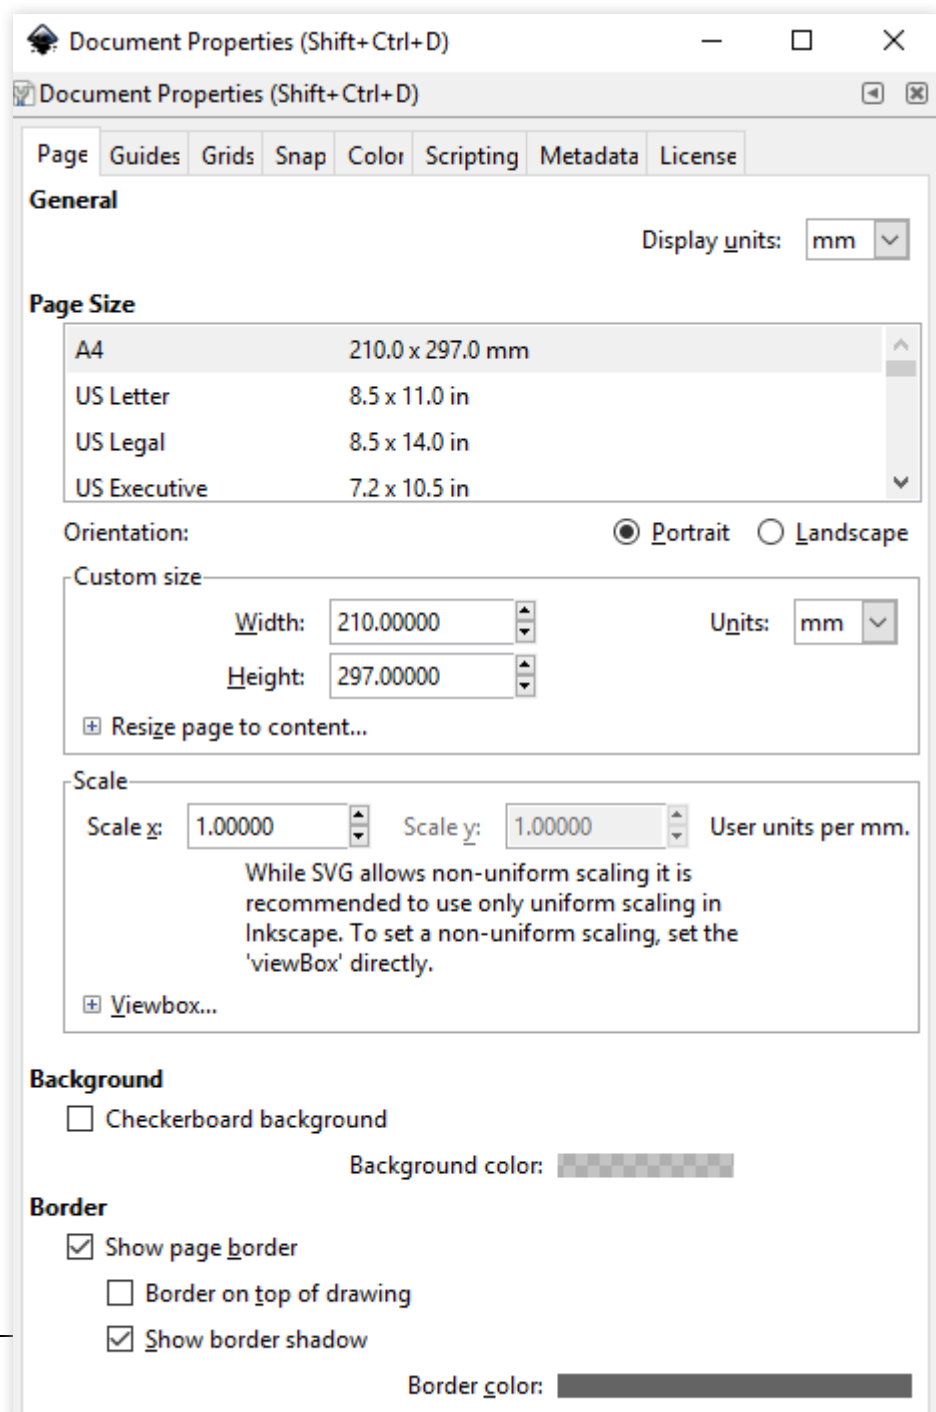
Document Properties (Shift+Ctrl+D)

Document Properties (Shift+Ctrl+D)

Page Guides Grids Snap Color Scripting Metadata License

General

Display units: mm

Page Size

| | |
|---|---|
| A4 | 210.0 x 297.0 mm |
| US Letter | 8.5 x 11.0 in |
| US Legal | 8.5 x 14.0 in |
| US Executive | 7.2 x 10.5 in |

Orientation: Portrait Landscape

Custom size

Width: 210.00000 Units: mm

Height: 297.00000

Resize page to content...

Scale

Scale x: 1.00000 Scale y: 1.00000 User units per mm.

While SVG allows non-uniform scaling it is recommended to use only uniform scaling in Inkscape. To set a non-uniform scaling, set the 'viewBox' directly.

Viewbox...

Background

Checkerboard background

Background color:

Border

Show page border

Border on top of drawing

Show border shadow

Border color: